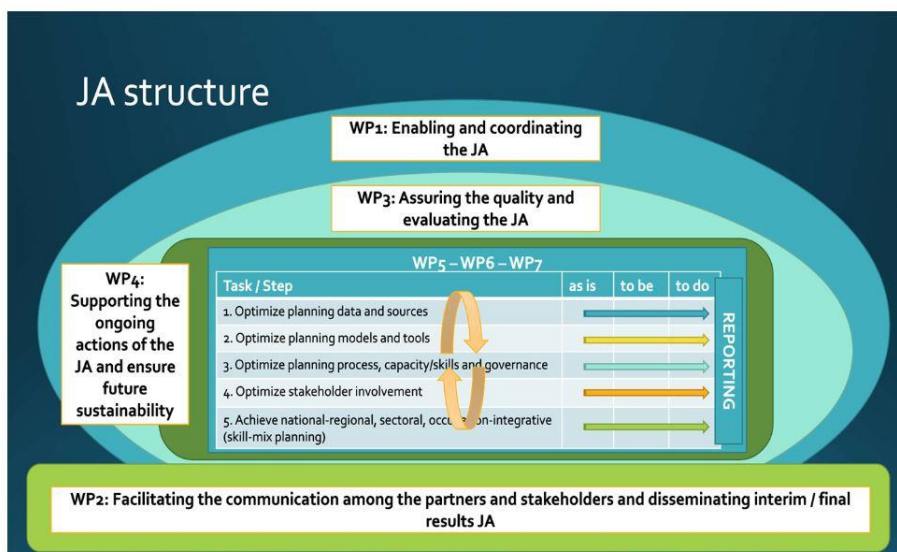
JA structure

WP1: Enabling and coordinating the JA

WP3: Assuring the quality and evaluating the JA

WP4: Supporting the ongoing actions of the JA and ensure future sustainability

WP5 – WP6 – WP7

| Task / Step | as is | to be | to do |
|---|---|---|---|
| 1. Optimize planning data and sources | | | |
| 2. Optimize planning models and tools | | | |
| 3. Optimize planning process, capacity/skills and governance | | | |
| 4. Optimize stakeholder involvement | | | |
| 5. Achieve national-regional, sectoral, occu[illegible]on-integrative (skill-mix planning) | | | |

REPORTING

WP2: Facilitating the communication among the partners and stakeholders and disseminating interim / final results JA